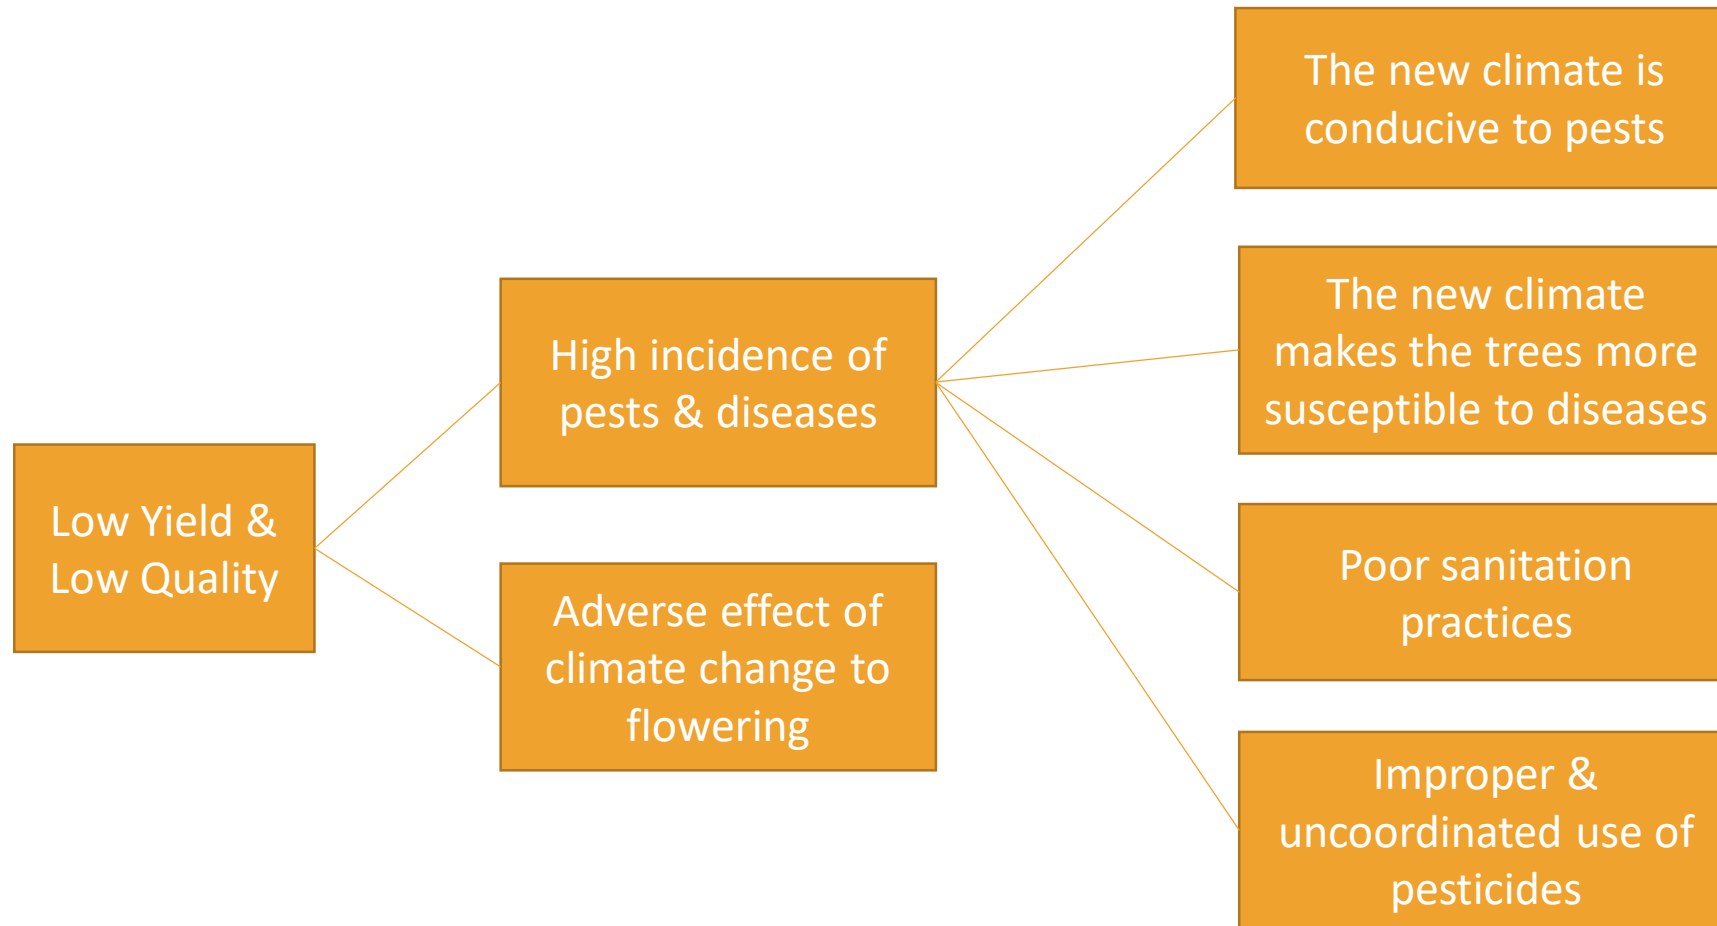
Low Yield & Low Quality

High incidence of pests & diseases

Adverse effect of climate change to flowering

The new climate is conducive to pests

The new climate makes the trees more susceptible to diseases

Poor sanitation practices

Improper & uncoordinated use of pesticides